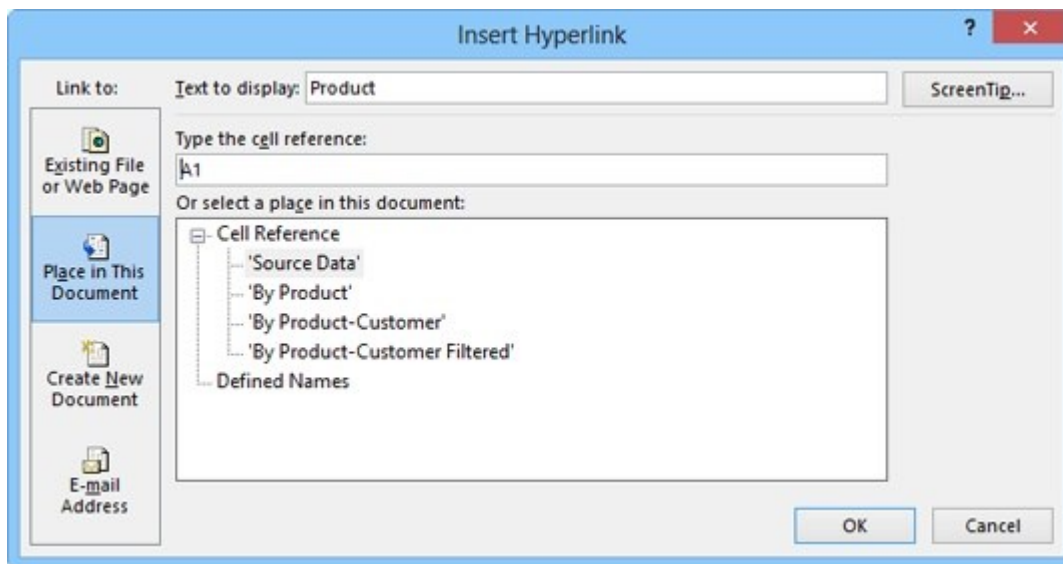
Insert Hyperlink

?

×

Link to:

Existing File or Web Page

Place in This Document

Create New Document

E-mail Address

Text to display: Product

ScreenTip...

Type the cell reference:

A1

Or select a place in this document:

Cell Reference

'Source Data'

'By Product'

'By Product-Customer'

'By Product-Customer Filtered'

Defined Names

OK

Cancel